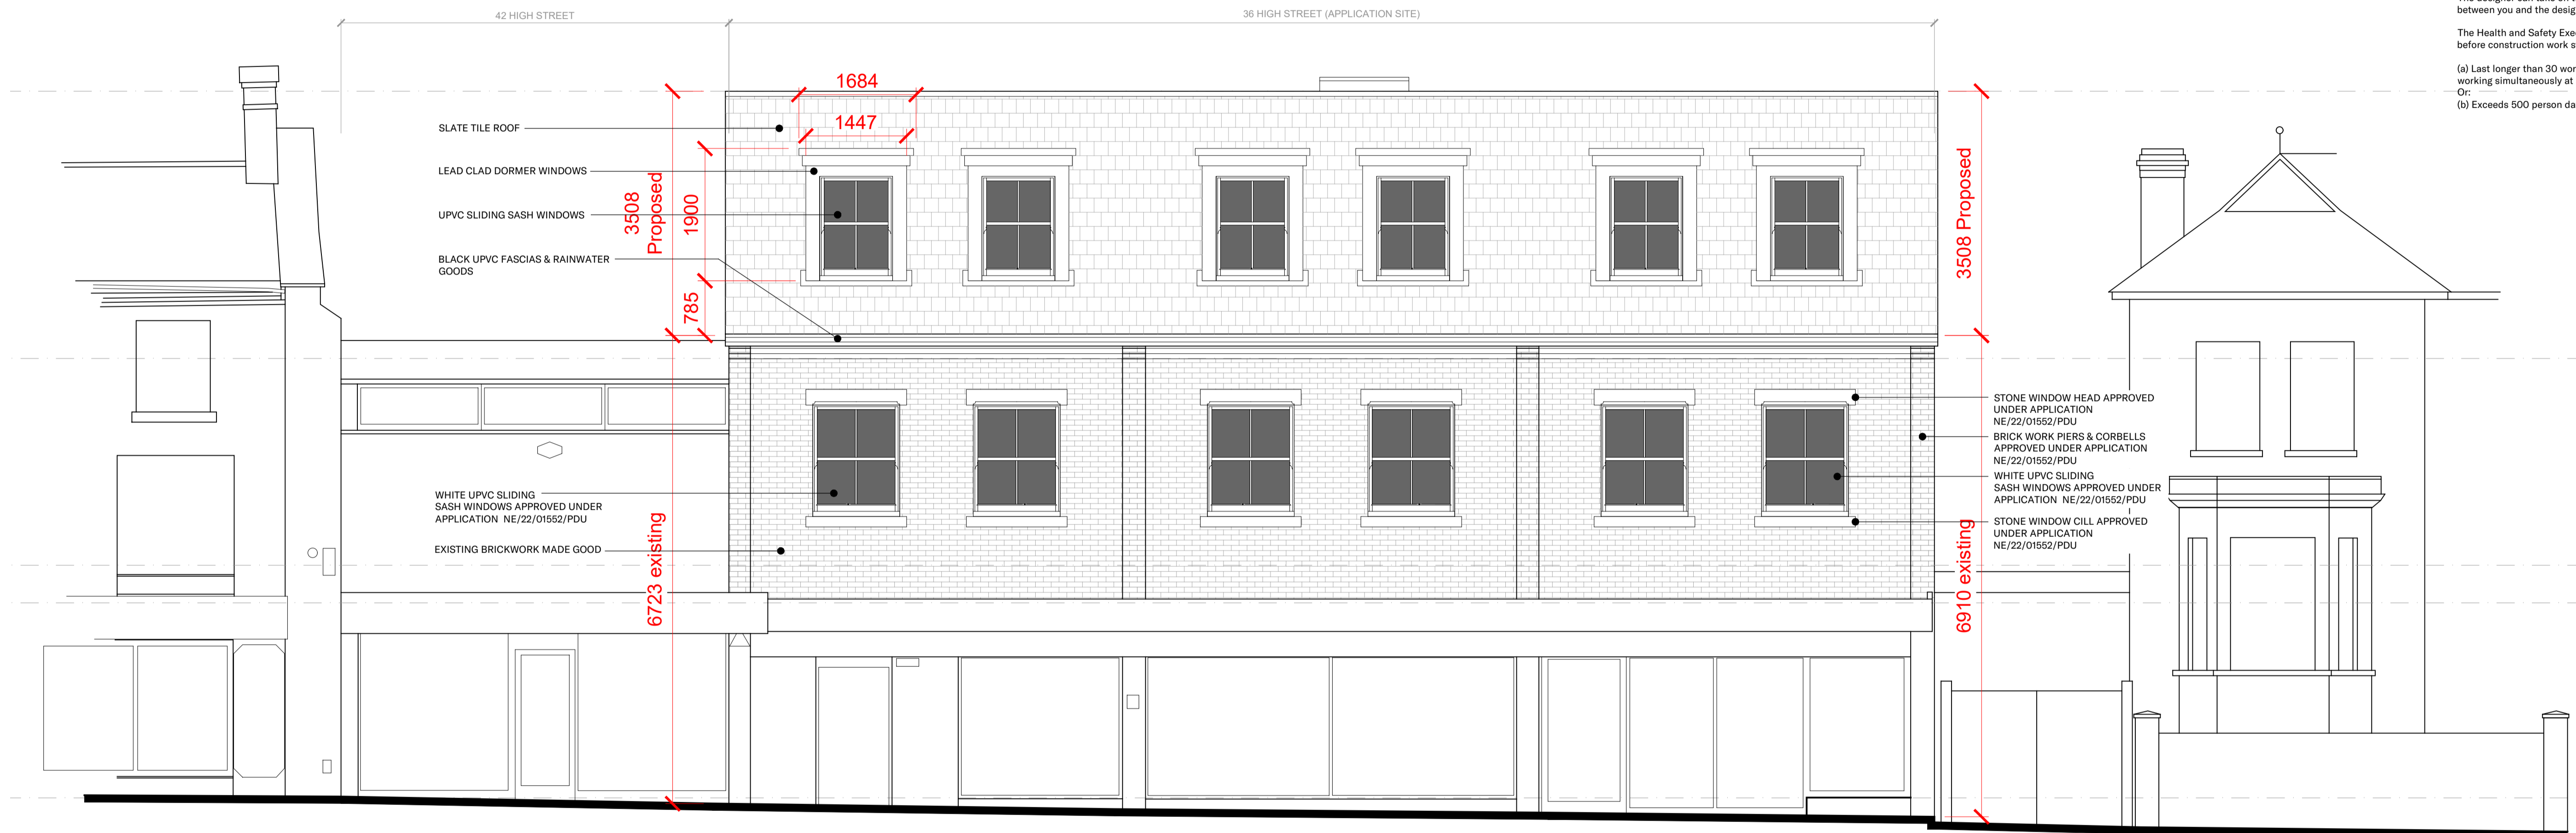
between you and the desig

The Health and Safety Exe
before construction work s

(a) Last longer than 30 wor
working simultaneously at
Or:
(b) Exceeds 500 person da

42 HIGH STREET

36 HIGH STREET (APPLICATION SITE)

1684

1447

SLATE TILE ROOF

LEAD CLAD DORMER WINDOWS

UPVC SLIDING SASH WINDOWS

BLACK UPVC FASCIAS & RAINWATER GOODS

3508 Proposed

1900

785

3508 Proposed

STONE WINDOW HEAD APPROVED UNDER APPLICATION NE/22/01552/PDU

BRICK WORK PIERS & CORBELLS APPROVED UNDER APPLICATION NE/22/01552/PDU

WHITE UPVC SLIDING SASH WINDOWS APPROVED UNDER APPLICATION NE/22/01552/PDU

STONE WINDOW CILL APPROVED UNDER APPLICATION NE/22/01552/PDU

WHITE UPVC SLIDING SASH WINDOWS APPROVED UNDER APPLICATION NE/22/01552/PDU

EXISTING BRICKWORK MADE GOOD

6723 existing

6910 existing